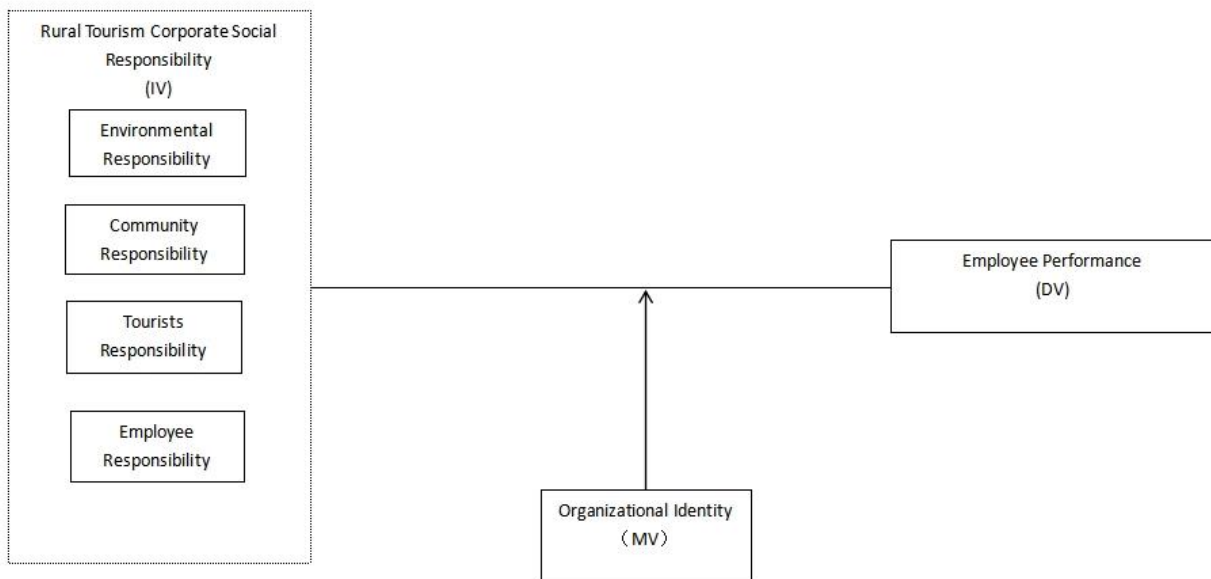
Rural Tourism Corporate Social Responsibility
(IV)

Environmental Responsibility

Community Responsibility

Tourists Responsibility

Employee Responsibility

Employee Performance
(DV)

Organizational Identity
（MV）